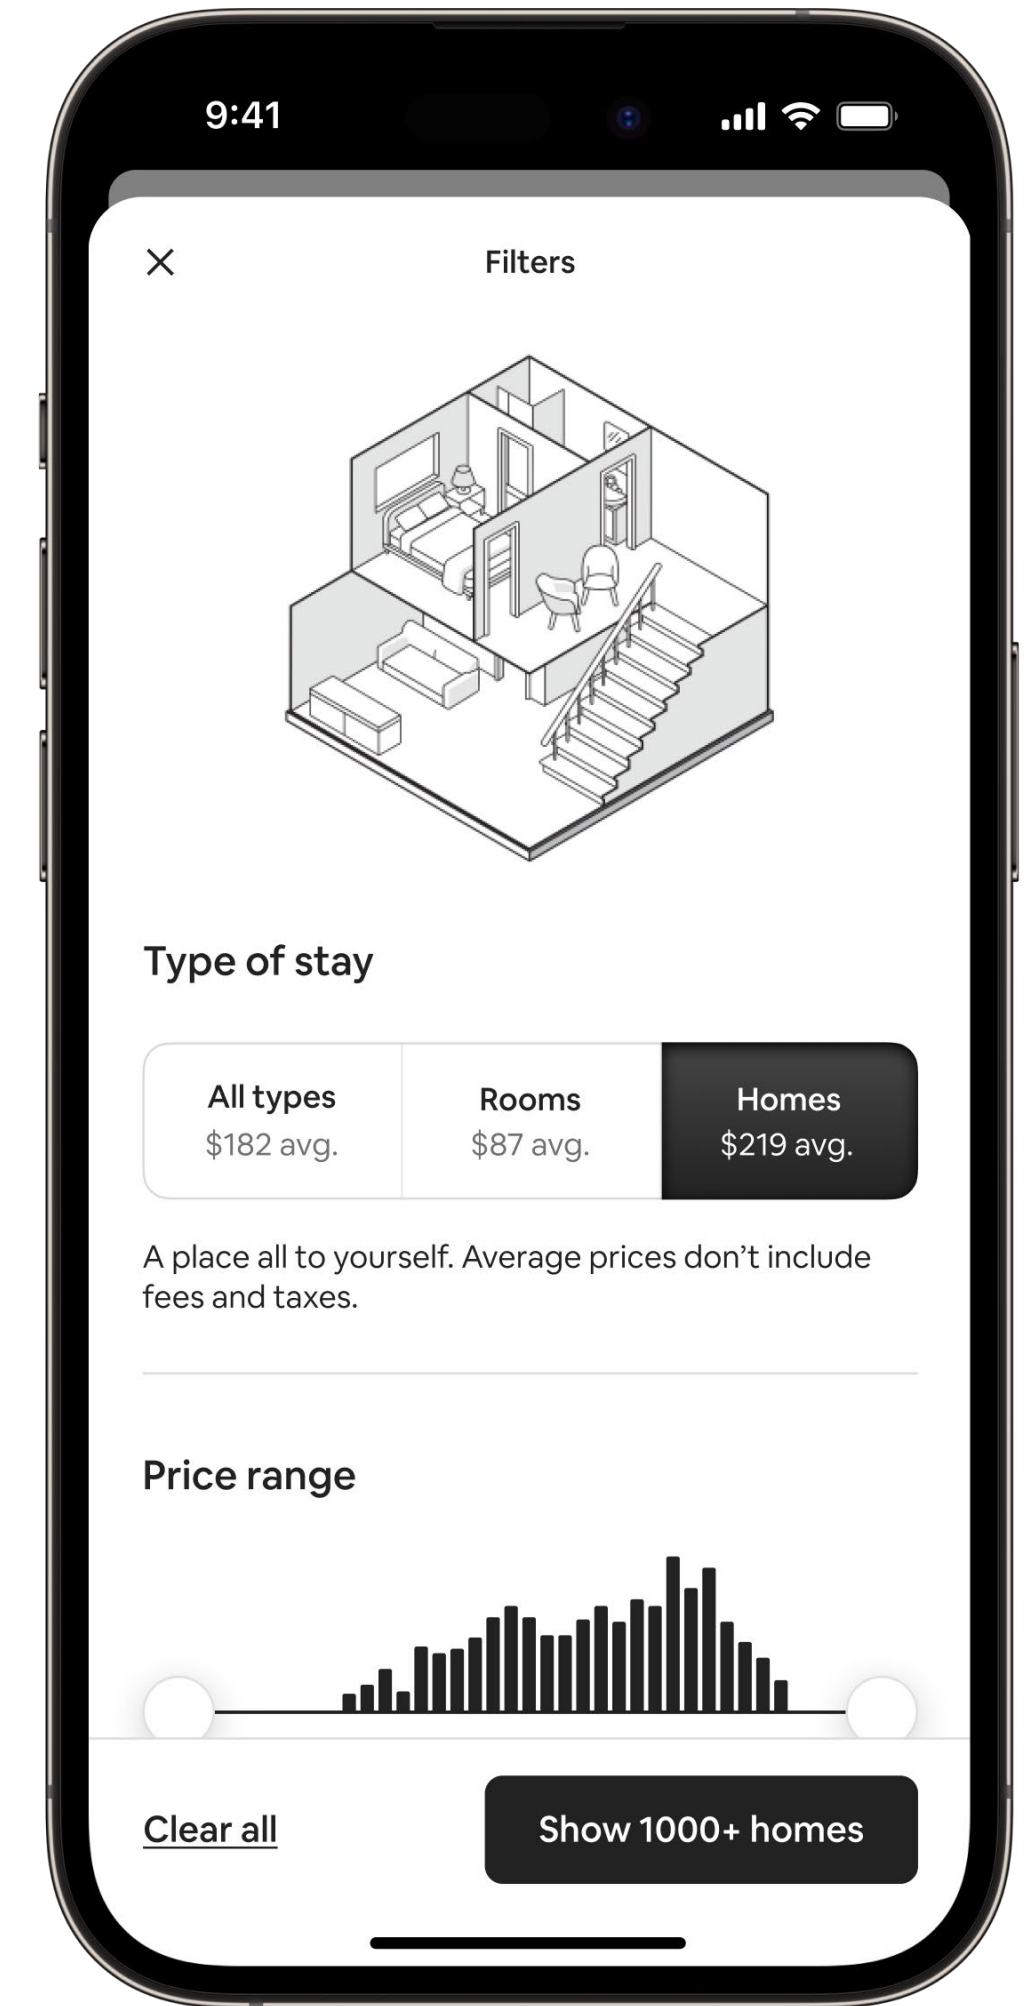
9:41

Filters

Type of stay

| All types $182 avg. | Rooms $87 avg. | Homes $219 avg. |
|---|---|---|

A place all to yourself. Average prices don't include fees and taxes.

Price range

Clear all

Show 1000+ homes